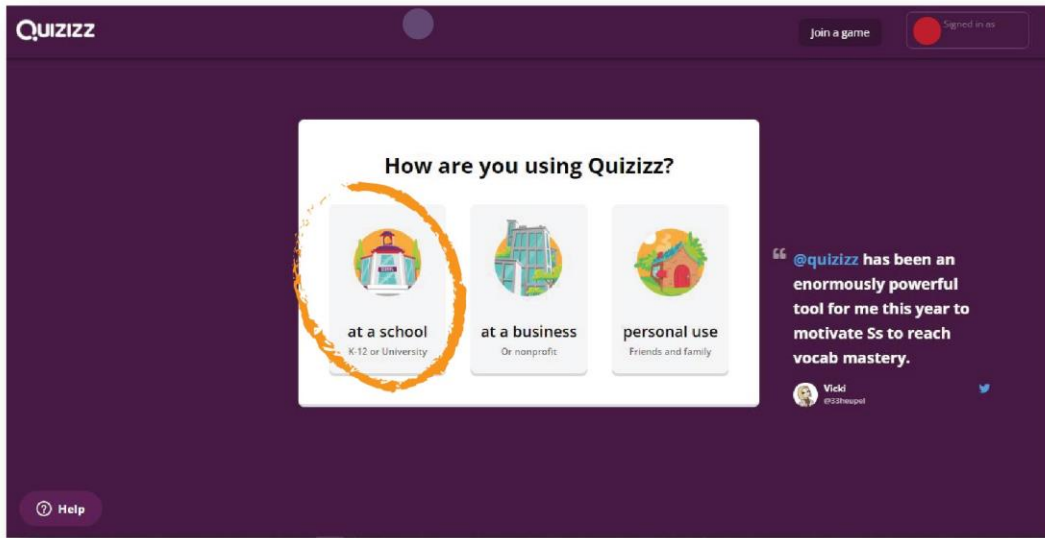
Quizizz

Join a game

Signed in as

How are you using Quizizz?

at a school
K-12 or University

at a business
Or nonprofit

personal use
Friends and family

“ @quizizz has been an enormously powerful tool for me this year to motivate Ss to reach vocab mastery.

Vicki
@33heupel

Help